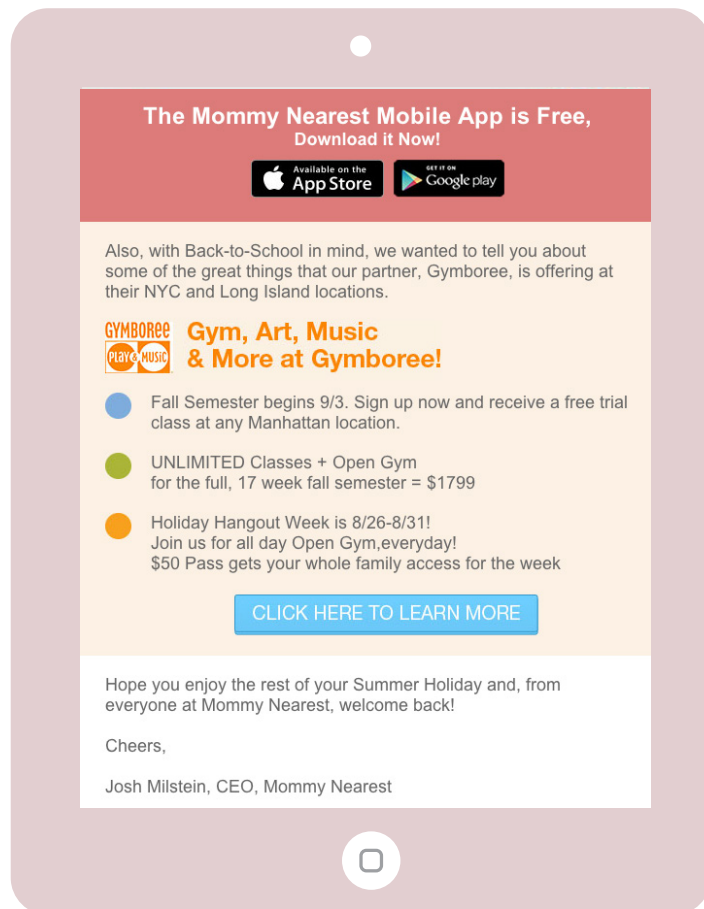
The Mommy Nearest Mobile App is Free,
Download it Now!

Available on the App Store

GET IT ON Google play

Also, with Back-to-School in mind, we wanted to tell you about some of the great things that our partner, Gymboree, is offering at their NYC and Long Island locations.

GYMBOREE PLAY & MUSIC

Gym, Art, Music & More at Gymboree!

Fall Semester begins 9/3. Sign up now and receive a free trial class at any Manhattan location.

UNLIMITED Classes + Open Gym
for the full, 17 week fall semester = $1799

Holiday Hangout Week is 8/26-8/31!
Join us for all day Open Gym,everyday!
$50 Pass gets your whole family access for the week

CLICK HERE TO LEARN MORE

Hope you enjoy the rest of your Summer Holiday and, from everyone at Mommy Nearest, welcome back!

Cheers,

Josh Milstein, CEO, Mommy Nearest